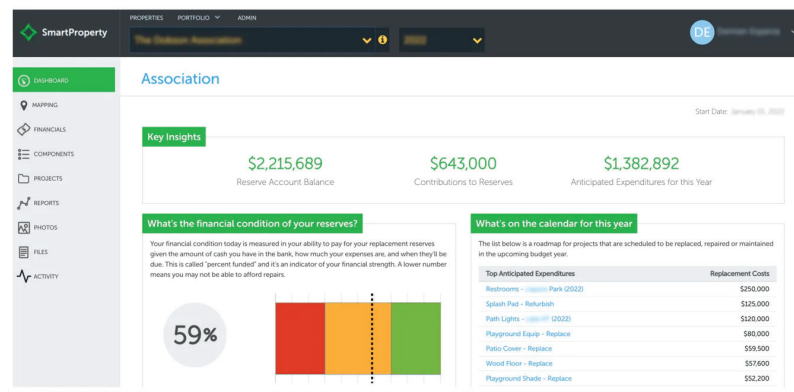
SmartProperty

PROPERTIES PORTFOLIO ADMIN

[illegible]

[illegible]

DE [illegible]

DASHBOARD

MAPPING

FINANCIALS

COMPONENTS

PROJECTS

REPORTS

PHOTOS

FILES

ACTIVITY

Association

Start Date: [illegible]

Key Insights

$2,215,689
Reserve Account Balance

$643,000
Contributions to Reserves

$1,382,892
Anticipated Expenditures for this Year

What's the financial condition of your reserves?

Your financial condition today is measured in your ability to pay for your replacement reserves given the amount of cash you have in the bank, how much your expenses are, and when they'll be due. This is called "percent funded" and it's an indicator of your financial strength. A lower number means you may not be able to afford repairs.

59%

What's on the calendar for this year

The list below is a roadmap for projects that are scheduled to be replaced, repaired or maintained in the upcoming budget year.

| Top Anticipated Expenditures | Replacement Costs |
|---|---|
| Restrooms - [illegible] Park (2022) | $250,000 |
| Splash Pad - Refurbish | $125,000 |
| Path Lights - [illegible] (2022) | $120,000 |
| Playground Equip - Replace | $80,000 |
| Patio Cover - Replace | $59,500 |
| Wood Floor - Replace | $57,600 |
| Playground Shade - Replace | $52,200 |